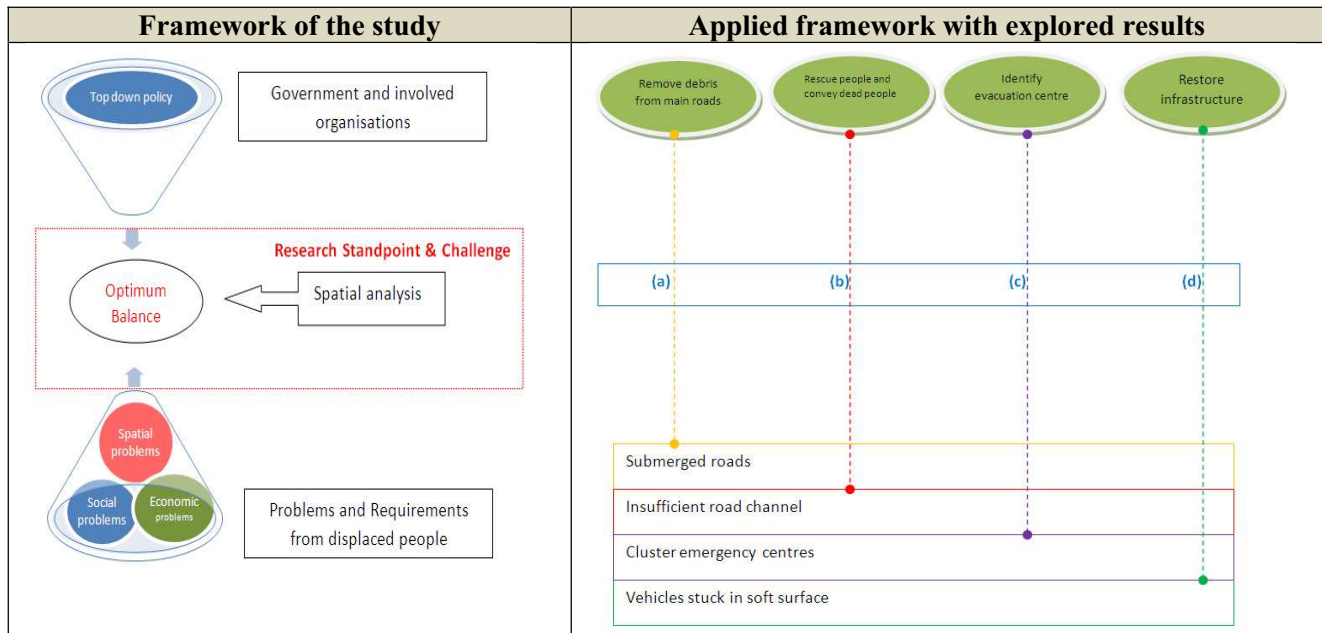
| Framework of the study | Applied framework with explored results |
|---|---|

Top down policy

Government and involved organisations

Research Standpoint & Challenge

Optimum Balance

Spatial analysis

Spatial problems

Social problems

Economic problems

Problems and Requirements from displaced people

Remove debris from main roads

Rescue people and convey dead people

Identify evacuation centre

Restore infrastructure

(a)

(b)

(c)

(d)

Submerged roads

Insufficient road channel

Cluster emergency centres

Vehicles stuck in soft surface